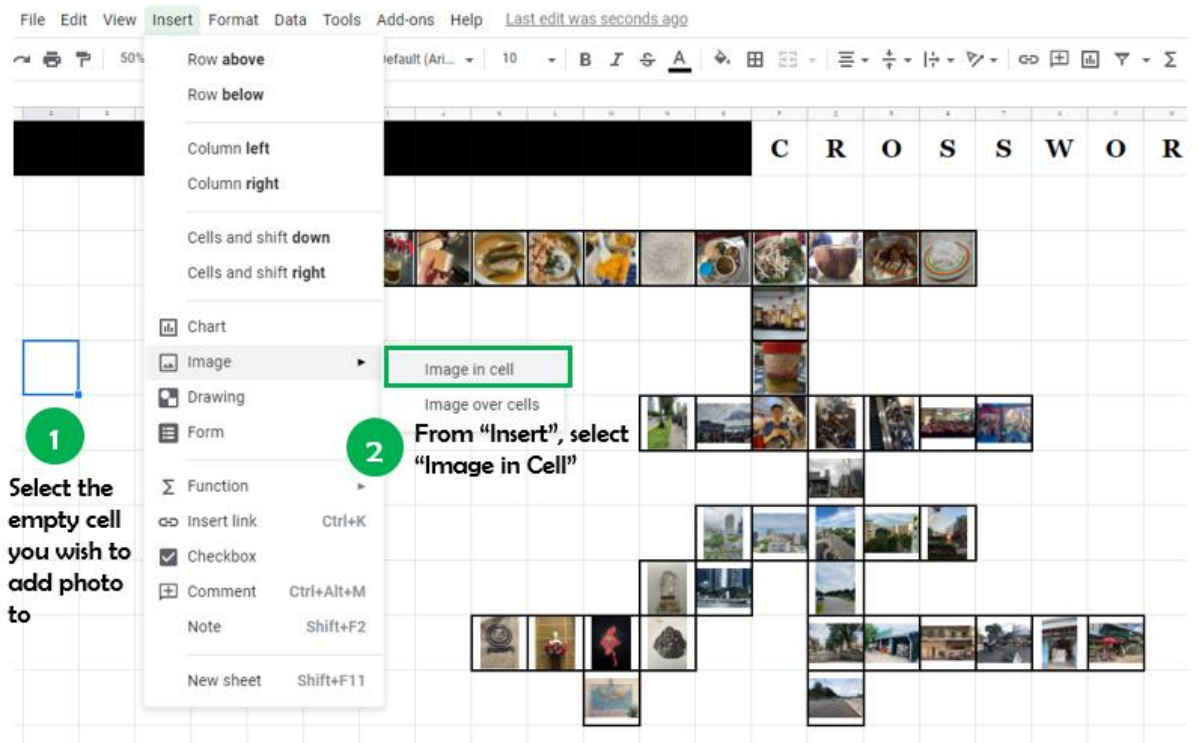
File Edit View Insert Format Data Tools Add-ons Help Last edit was seconds ago

50% Default (Ari... 10 B I S A Σ

Row above
Row below
Column left
Column right
Cells and shift down
Cells and shift right
Chart
Image
Drawing
Form
Function
Insert link Ctrl+K
Checkbox
Comment Ctrl+Alt+M
Note Shift+F2
New sheet Shift+F11

Image in cell
Image over cells

C R O S S W O R

1

Select the empty cell you wish to add photo to

2

From "Insert", select "Image in Cell"